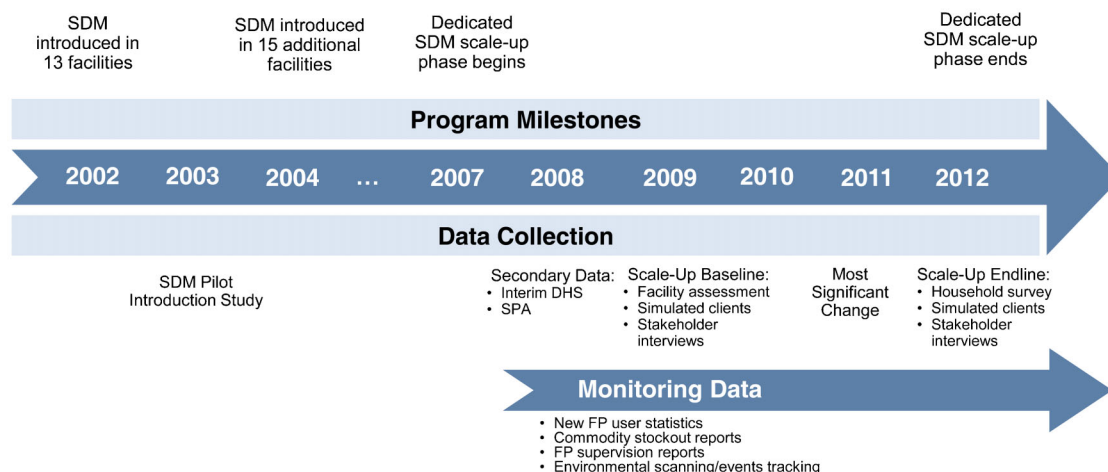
SDM introduced in 13 facilities

SDM introduced in 15 additional facilities

Dedicated SDM scale-up phase begins

Dedicated SDM scale-up phase ends

Program Milestones

2002 2003 2004 … 2007 2008 2009 2010 2011 2012

Data Collection

SDM Pilot Introduction Study

Secondary Data:
• Interim DHS
• SPA

Scale-Up Baseline:
• Facility assessment
• Simulated clients
• Stakeholder interviews

Most Significant Change

Scale-Up Endline:
• Household survey
• Simulated clients
• Stakeholder interviews

Monitoring Data

• New FP user statistics
• Commodity stockout reports
• FP supervision reports
• Environmental scanning/events tracking